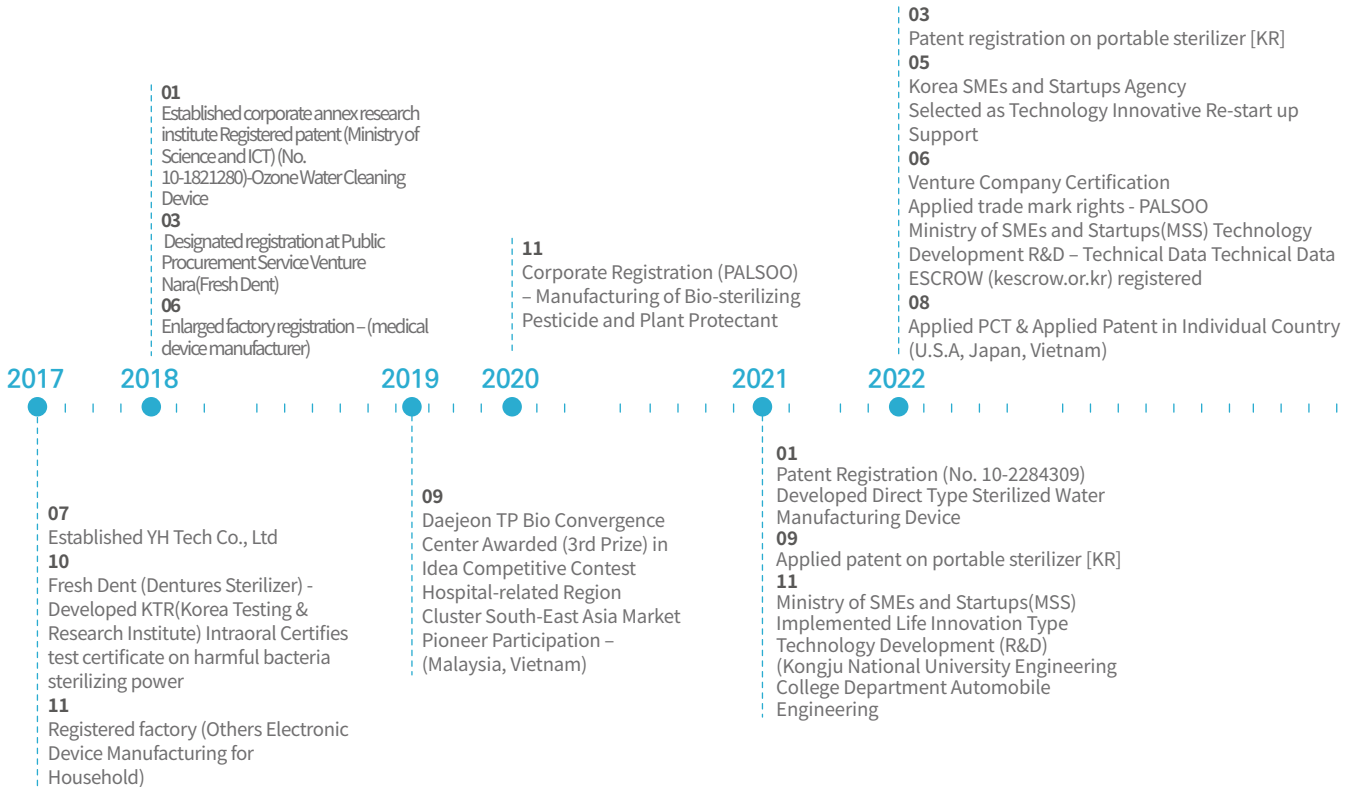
01
Established corporate annex research institute Registered patent (Ministry of Science and ICT) (No. 10-1821280)-Ozone Water Cleaning Device
03
Designated registration at Public Procurement Service Venture Nara(Fresh Dent)
06
Enlarged factory registration – (medical device manufacturer)

11
Corporate Registration (PALSOO) – Manufacturing of Bio-sterilizing Pesticide and Plant Protectant

03
Patent registration on portable sterilizer [KR]
05
Korea SMEs and Startups Agency
Selected as Technology Innovative Re-start up Support
06
Venture Company Certification
Applied trade mark rights - PALSOO
Ministry of SMEs and Startups(MSS) Technology Development R&D – Technical Data Technical Data ESCROW (kescrow.or.kr) registered
08
Applied PCT & Applied Patent in Individual Country (U.S.A, Japan, Vietnam)

2017 2018 2019 2020 2021 2022

07
Established YH Tech Co., Ltd
10
Fresh Dent (Dentures Sterilizer) - Developed KTR(Korea Testing & Research Institute) Intraoral Certifies test certificate on harmful bacteria sterilizing power
11
Registered factory (Others Electronic Device Manufacturing for Household)

09
Daejeon TP Bio Convergence Center Awarded (3rd Prize) in Idea Competitive Contest
Hospital-related Region Cluster South-East Asia Market Pioneer Participation – (Malaysia, Vietnam)

01
Patent Registration (No. 10-2284309)
Developed Direct Type Sterilized Water Manufacturing Device
09
Applied patent on portable sterilizer [KR]
11
Ministry of SMEs and Startups(MSS) Implemented Life Innovation Type Technology Development (R&D)
(Kongju National University Engineering College Department Automobile Engineering